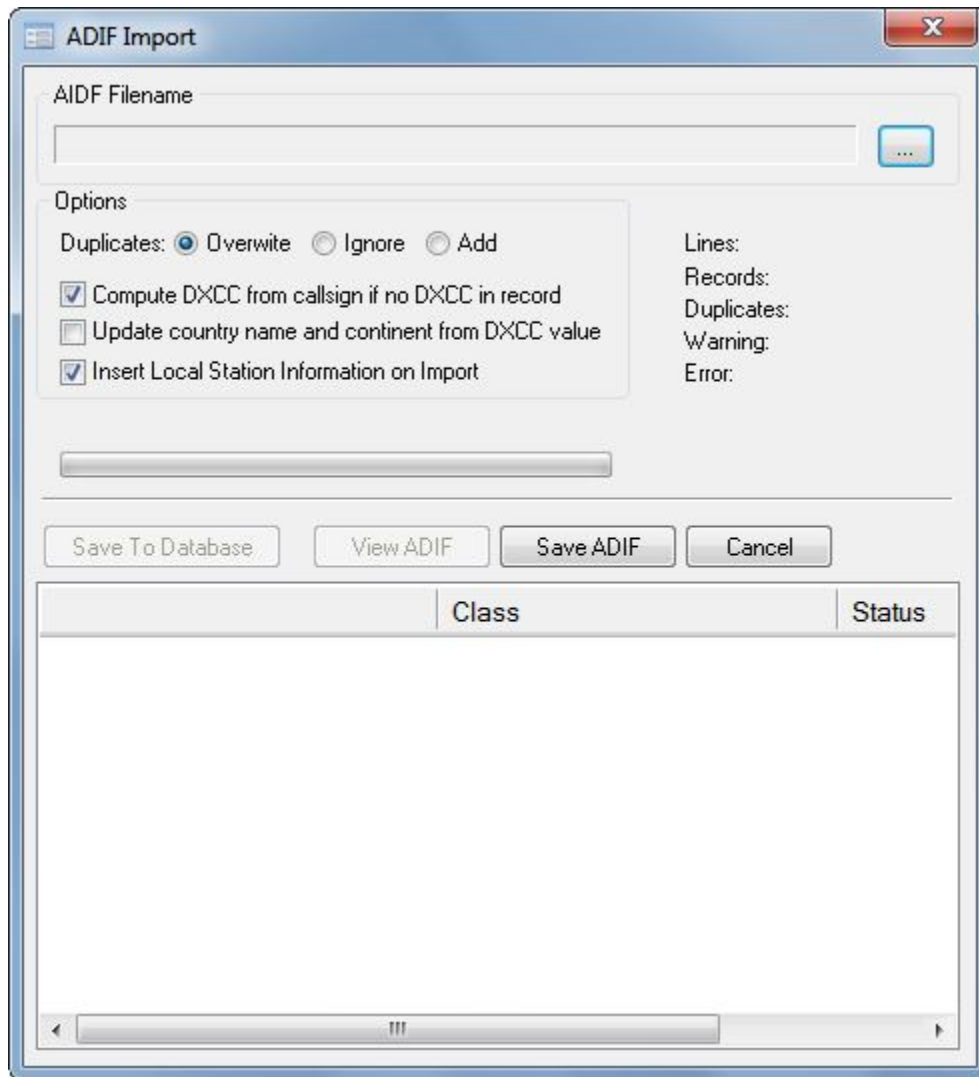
ADIF Import

AIDF Filename

...

Options

Duplicates: Overwite Ignore Add

Compute DXCC from callsign if no DXCC in record

Update country name and continent from DXCC value

Insert Local Station Information on Import

Lines:
Records:
Duplicates:
Warning:
Error:

Save To Database View ADIF Save ADIF Cancel

| | Class | Status |
|---|---|---|

III